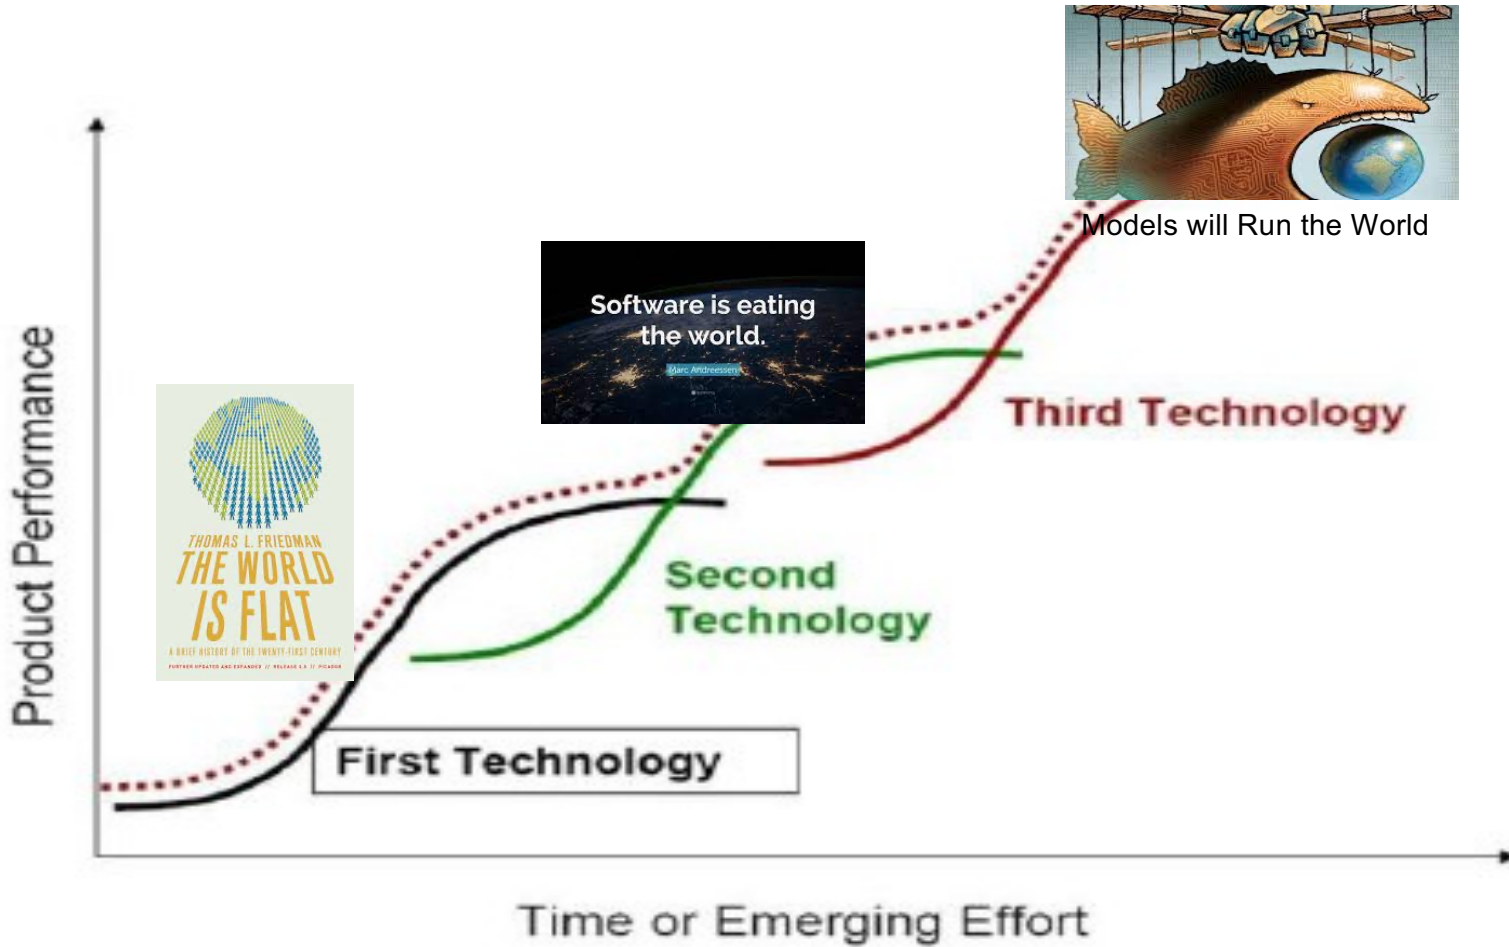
Models will Run the World

Software is eating the world.

Marc Andreessen

THOMAS L. FRIEDMAN
THE WORLD IS FLAT
A BRIEF HISTORY OF THE TWENTY-FIRST CENTURY
FURTHER UPDATED AND EXPANDED // RELEASE 3.0 // PICADOR

Third Technology

Second Technology

First Technology

Product Performance

Time or Emerging Effort